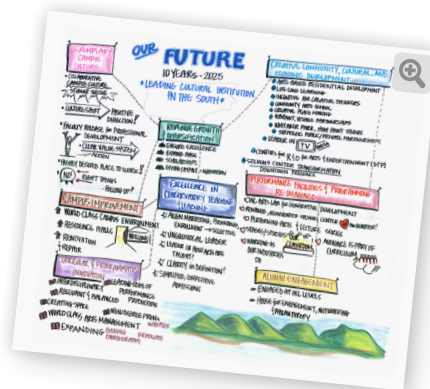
OUR FUTURE
10 YEARS - 2025
"LEADING CULTURAL INSTITUTION IN THE SOUTH"

EXEMPLARY CAMPUS CULTURE

CREATIVE COMMUNITY, CULTURAL, AND ECONOMIC DEVELOPMENT

ENROLLMENT GROWTH & RECRUITMENT

EXCELLENCE IN CONSERVATORY TEACHING & LEARNING

PERFORMANCE FACILITIES & PROGRAMMING RE-IMAGINED

CAMPUS IMPROVEMENT

WORLD CLASS CAMPUS ENVIRONMENT

RESIDENCE HALLS

RENOVATION

EFFICIENCY & PRESERVATION

CREATIVE SPACE

WORLD CLASS ARTS MANAGEMENT

EXPANDING

ALUMNI ENGAGEMENT

ENGAGED AT ALL LEVELS

TV